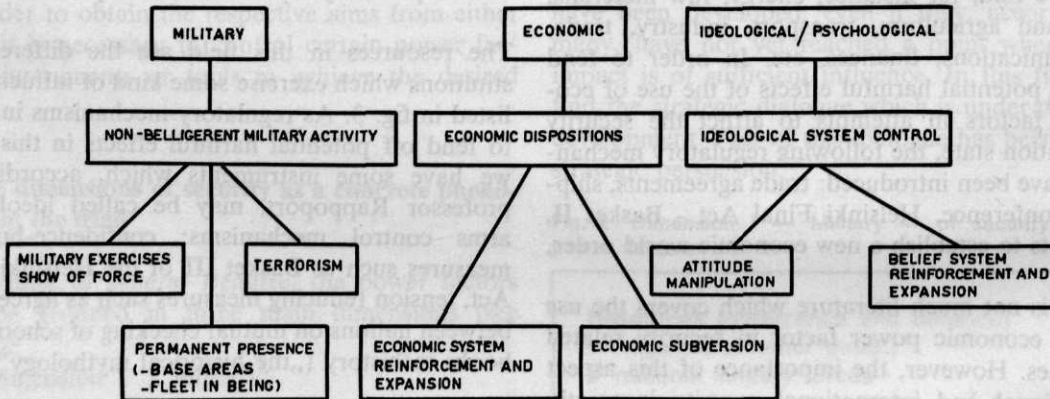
MILITARY

NON-BELLIGERENT MILITARY ACTIVITY

MILITARY EXERCISES SHOW OF FORCE

TERRORISM

PERMANENT PRESENCE (-BASE AREAS -FLEET IN BEING)

ECONOMIC

ECONOMIC DISPOSITIONS

ECONOMIC SYSTEM REINFORCEMENT AND EXPANSION

ECONOMIC SUBVERSION

IDEOLOGICAL / PSYCHOLOGICAL

IDEOLOGICAL SYSTEM CONTROL

ATTITUDE MANIPULATION

BELIEF SYSTEM REINFORCEMENT AND EXPANSION